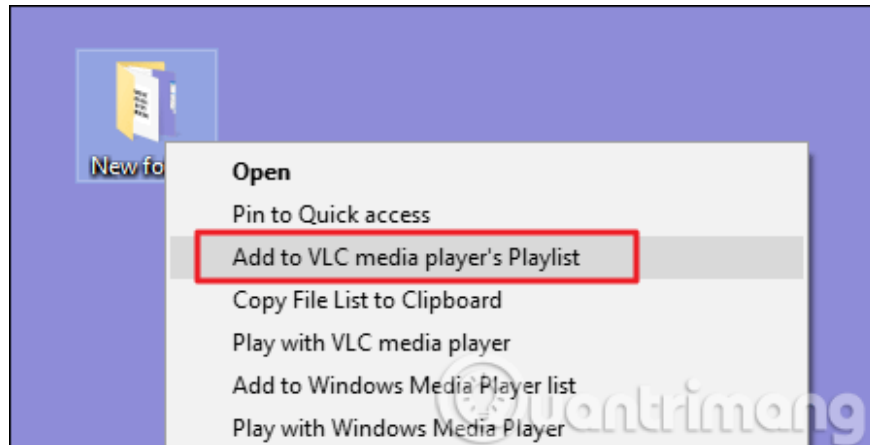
New fo

Open

Pin to Quick access

Add to VLC media player's Playlist

Copy File List to Clipboard

Play with VLC media player

Add to Windows Media Player list

Play with Windows Media Player

uantrimang